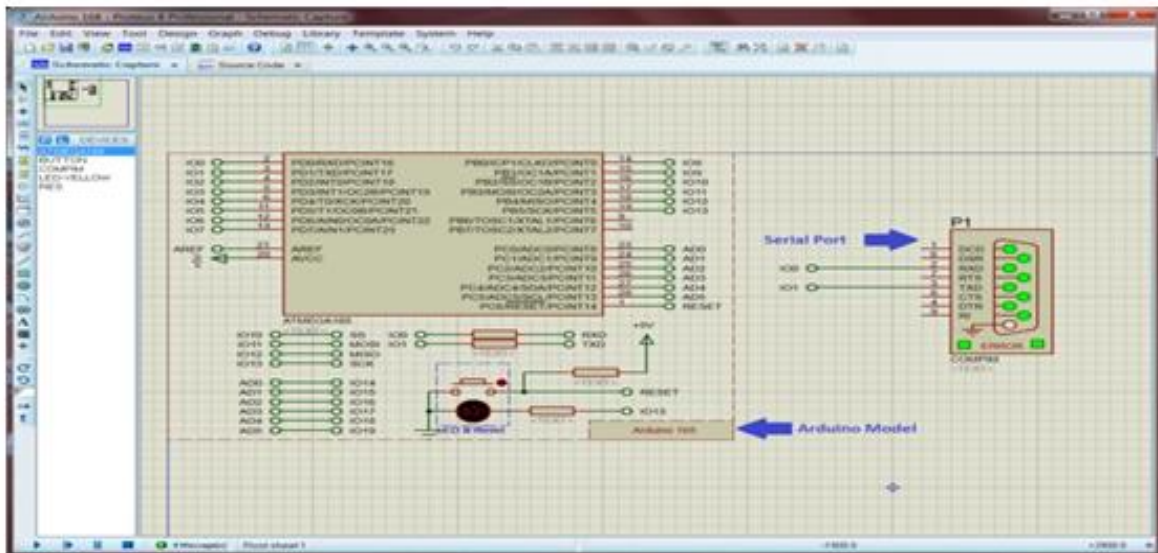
File Edit View Tool Design Graph Debug Library Template System Help

Schematic Capture    Source Code

DEVICES
ATMEGA328P
BUTTON
COMPIM
LED-YELLOW
RES

IO0 IO1 IO2 IO3 IO4 IO5 IO6 IO7

PD0/RXD/PCINT16
PD1/TXD/PCINT17
PD2/INT0/PCINT18
PD3/INT1/OC2B/PCINT19
PD4/T0/XCK/PCINT20
PD5/T1/OC0B/PCINT21
PD6/AIN0/OC0A/PCINT22
PD7/AIN1/PCINT23

PB0/ICP1/CLKO/PCINT0
PB1/OC1A/PCINT1
PB2/SS/OC1B/PCINT2
PB3/MOSI/OC2A/PCINT3
PB4/MISO/PCINT4
PB5/SCK/PCINT5
PB6/TOSC1/XTAL1/PCINT6
PB7/TOSC2/XTAL2/PCINT7

IO8 IO9 IO10 IO11 IO12 IO13

AREF
AVCC

PC0/ADC0/PCINT8
PC1/ADC1/PCINT9
PC2/ADC2/PCINT10
PC3/ADC3/PCINT11
PC4/ADC4/SDA/PCINT12
PC5/ADC5/SCL/PCINT13
PC6/RESET/PCINT14

AD0 AD1 AD2 AD3 AD4 AD5 RESET

ATMEGA328

IO10 SS
IO11 MOSI
IO12 MISO
IO13 SCK

IO0 RXD
IO1 TXD

+5V

AD0 IO14
AD1 IO15
AD2 IO16
AD3 IO17
AD4 IO18
AD5 IO19

RESET
IO13

LED & Reset

Arduino 168

Arduino Model

Serial Port

P1

DCD DSR RXD RTS TXD CTS DTR RI

IO0
IO1

ERROR

COMPIM

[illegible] Root sheet 1